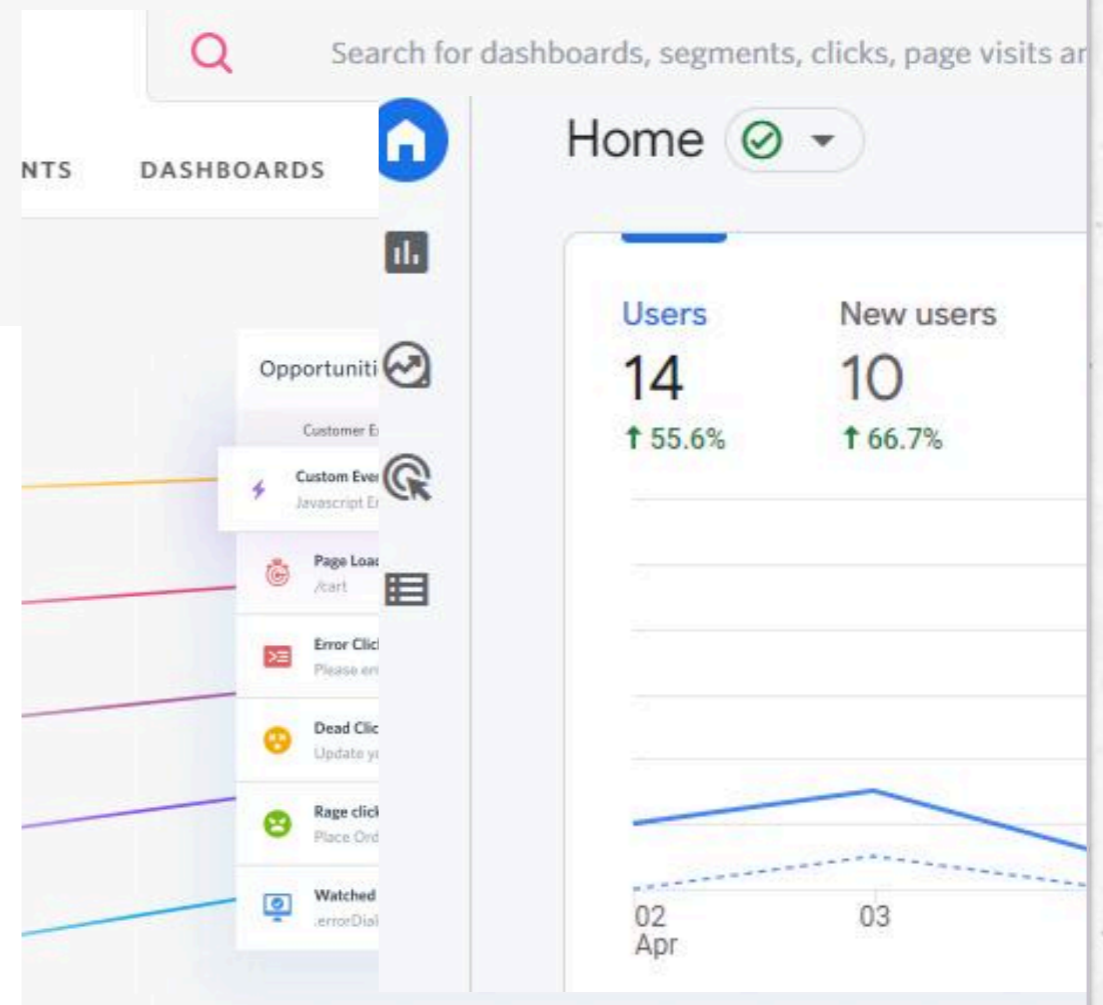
Search for dashboards, segments, clicks, page visits ar

NTS DASHBOARDS

Opportuniti

Customer E

Custom Eve
Javascript E

Page Loa
/cart

Error Clic
Please er

Dead Clic
Update y

Rage click
Place Ord

Watched
.errorDial

Home

Users
14
↑ 55.6%

New users
10
↑ 66.7%

02
Apr

03